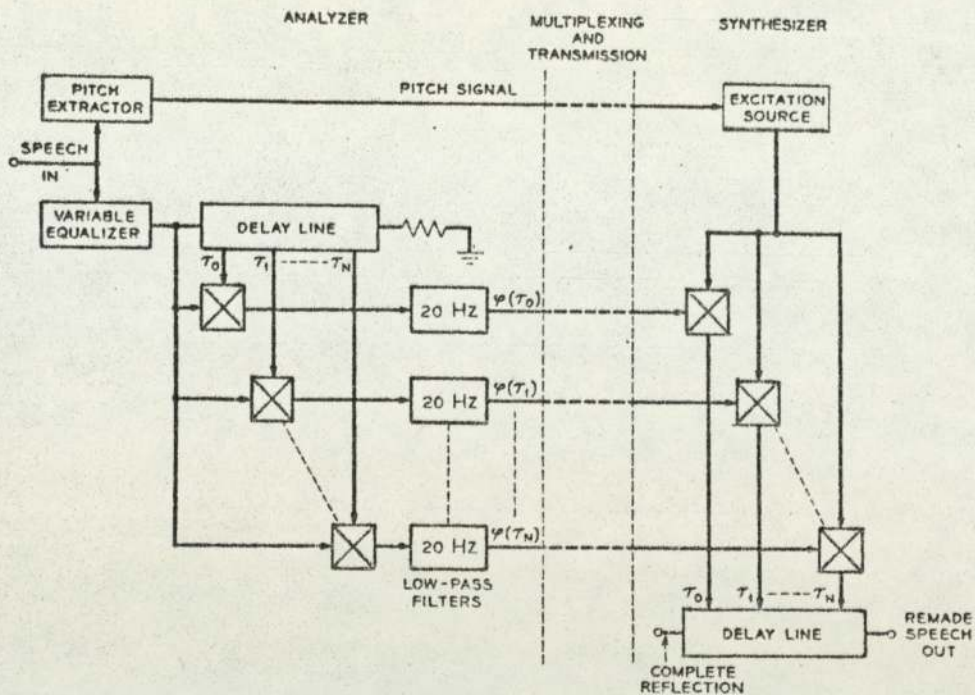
ANALYZER

MULTIPLEXING AND TRANSMISSION

SYNTHESIZER

PITCH EXTRACTOR

PITCH SIGNAL

EXCITATION SOURCE

SPEECH IN

VARIABLE EQUALIZER

DELAY LINE

$\tau_0$

$\tau_1$

$\tau_N$

20 Hz

$\varphi(\tau_0)$

20 Hz

$\varphi(\tau_1)$

20 Hz

$\varphi(\tau_N)$

LOW-PASS FILTERS

$\tau_0$

$\tau_1$

$\tau_N$

DELAY LINE

REMADE SPEECH OUT

COMPLETE REFLECTION